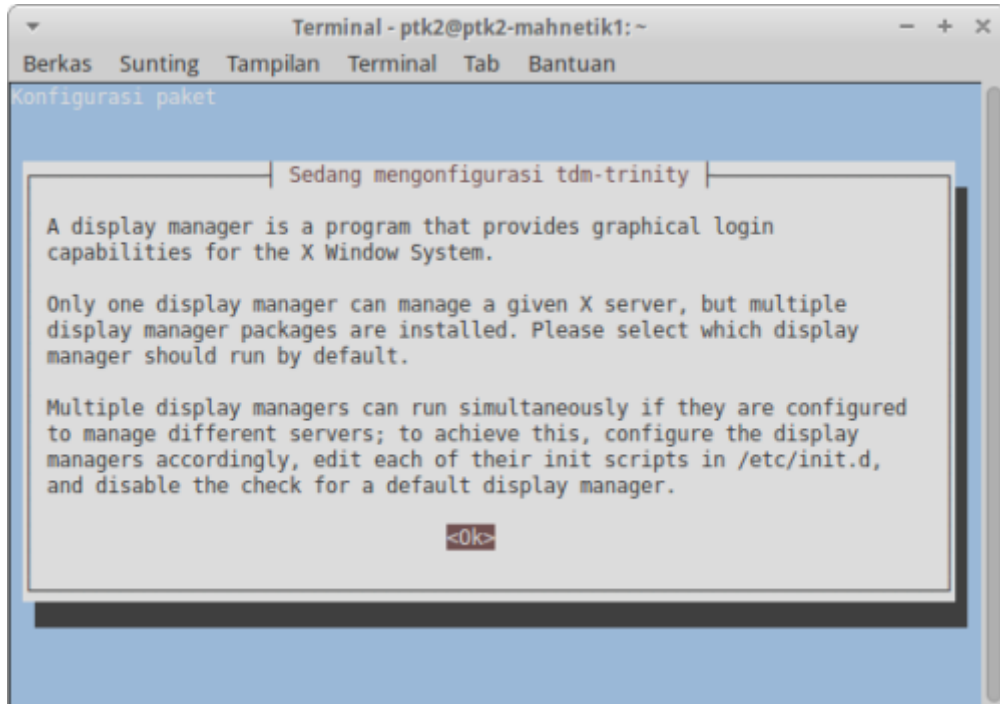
Terminal - ptk2@ptk2-mahnetik1: ~

Berkas Sunting Tampilan Terminal Tab Bantuan

Konfigurasi paket

Sedang mengonfigurasi tdm-trinity

A display manager is a program that provides graphical login capabilities for the X Window System.

Only one display manager can manage a given X server, but multiple display manager packages are installed. Please select which display manager should run by default.

Multiple display managers can run simultaneously if they are configured to manage different servers; to achieve this, configure the display managers accordingly, edit each of their init scripts in /etc/init.d, and disable the check for a default display manager.

<Ok>